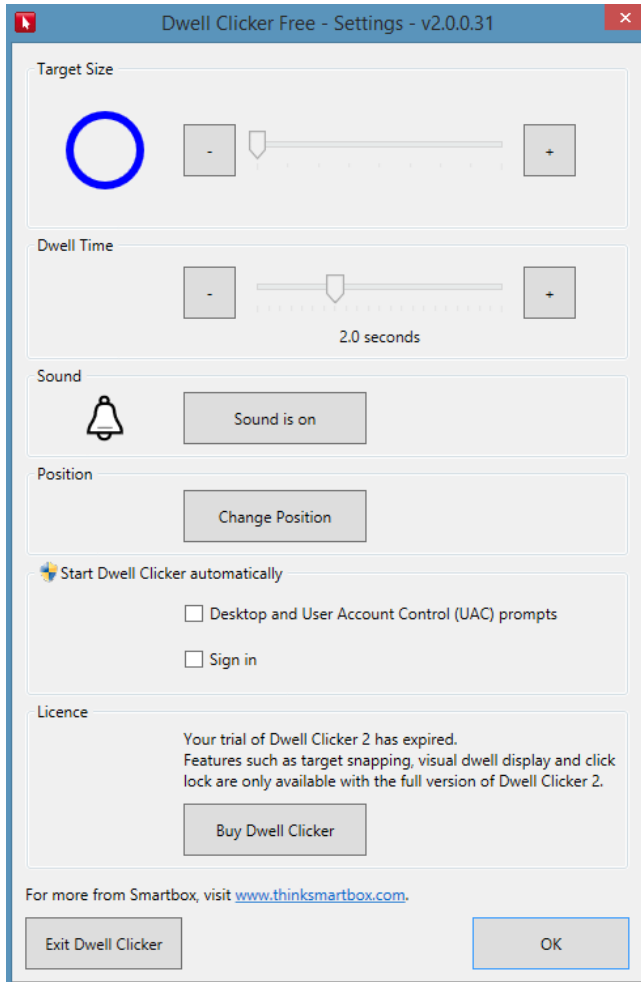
Dwell Clicker Free - Settings - v2.0.0.31

Target Size

-

+

Dwell Time

-

+

2.0 seconds

Sound

Sound is on

Position

Change Position

Start Dwell Clicker automatically

Desktop and User Account Control (UAC) prompts

Sign in

Licence

Your trial of Dwell Clicker 2 has expired.
Features such as target snapping, visual dwell display and click lock are only available with the full version of Dwell Clicker 2.

Buy Dwell Clicker

For more from Smartbox, visit www.thinksmartbox.com.

Exit Dwell Clicker

OK